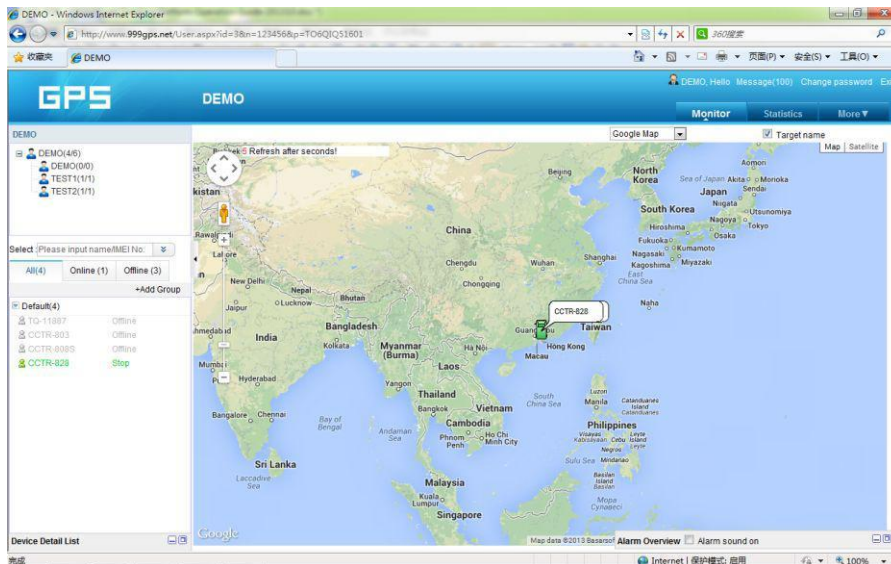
DEMO - Windows Internet Explorer

http://www.999gps.net/User.aspx?id=3&n=123456&p=TO6QIQ51601

360搜索

收藏夹 DEMO

页面(P) 安全(S) 工具(O)

GPS DEMO

DEMO, Hello Message(100) Change password Ex

Monitor Statistics More▼

DEMO

DEMO(4/6)
DEMO(0/0)
TEST1(1/1)
TEST2(1/1)

Select Please input name/IMEI No:

All(4) Online (1) Offline (3)

+Add Group

Default(4)
TQ-11887 Offline
CCTR-803 Offline
CCTR-808S Offline
CCTR-828 Stop

Device Detail List

Google Map

Target name

Map Satellite

Refresh after seconds!

CCTR-828

Beijing North Korea South Korea Japan Sea of Japan Akita Morioka Sendai Niigata Utsunomiya Nagoya Tokyo Osaka Hiroshima Fukuoka Kumamoto Nagasaki Kagoshima Miyazaki Aomori
China Chengdu Wuhan Shanghai Chongqing East China Sea Naha
Kistan Rawalpindi Lahore New Delhi Nepal Bhutan Jaipur Lucknow Bangladesh India Kolkata Ahmedabad Mumbai Hyderabad Bangalore Chennai Sri Lanka Laccadive Sea Bay of Bengal Andaman Sea
Myanmar (Burma) Yangon Ha Noi Laos Thailand Bangkok Vietnam Cambodia Phnom Penh Ho Chi Minh City Guangzhou Hong Kong Macau Taiwan South China Sea
Luzon Manila Catanduanes Island Philippines Visayas Kabisayaan Cebu Leyte Island Negros Mindanao Sulu Sea Basilan Island Malaysia Kuala Lumpur Singapore Mopa Cynaeci

Google Map data ©2013 Basarsoft

Alarm Overview Alarm sound on

完成 Internet | 保护模式: 启用 100%